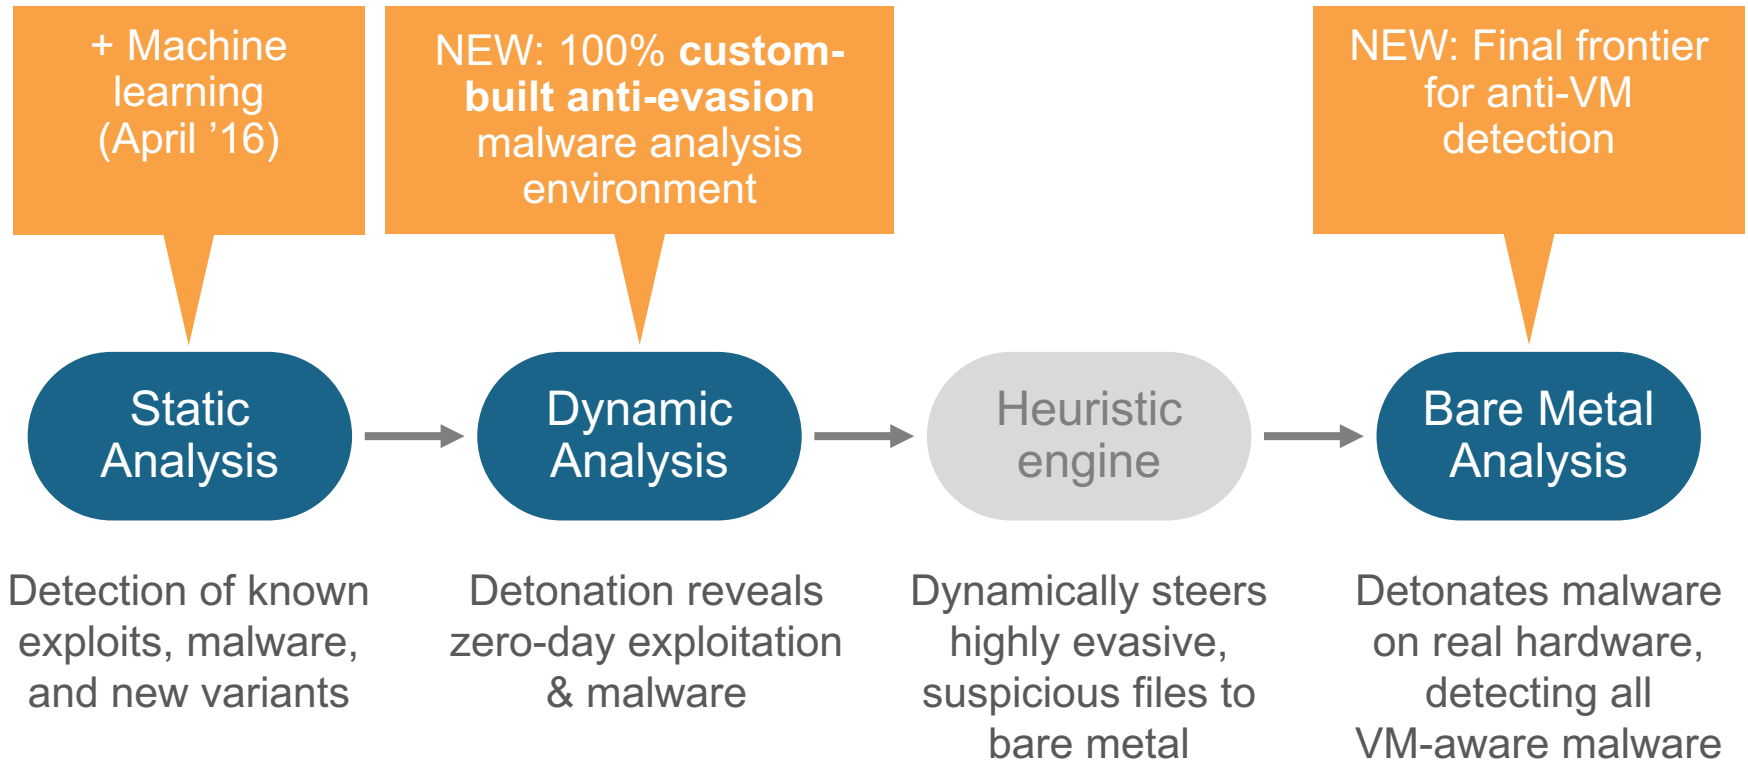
+ Machine learning (April ’16)

NEW: 100% custom-built anti-evasion malware analysis environment

NEW: Final frontier for anti-VM detection

Static Analysis

Dynamic Analysis

Heuristic engine

Bare Metal Analysis

Detection of known exploits, malware, and new variants

Detonation reveals zero-day exploitation & malware

Dynamically steers highly evasive, suspicious files to bare metal

Detonates malware on real hardware, detecting all VM-aware malware